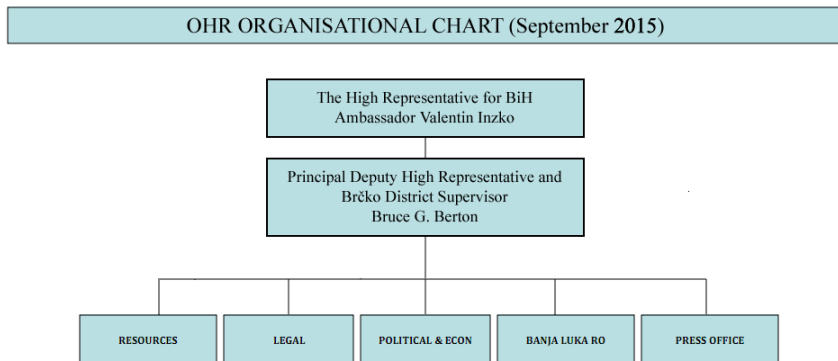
OHR ORGANISATIONAL CHART (September 2015)

The High Representative for BiH
Ambassador Valentin Inzko

Principal Deputy High Representative and
Brčko District Supervisor
Bruce G. Berton

RESOURCES

LEGAL

POLITICAL & ECON

BANJA LUKA RO

PRESS OFFICE